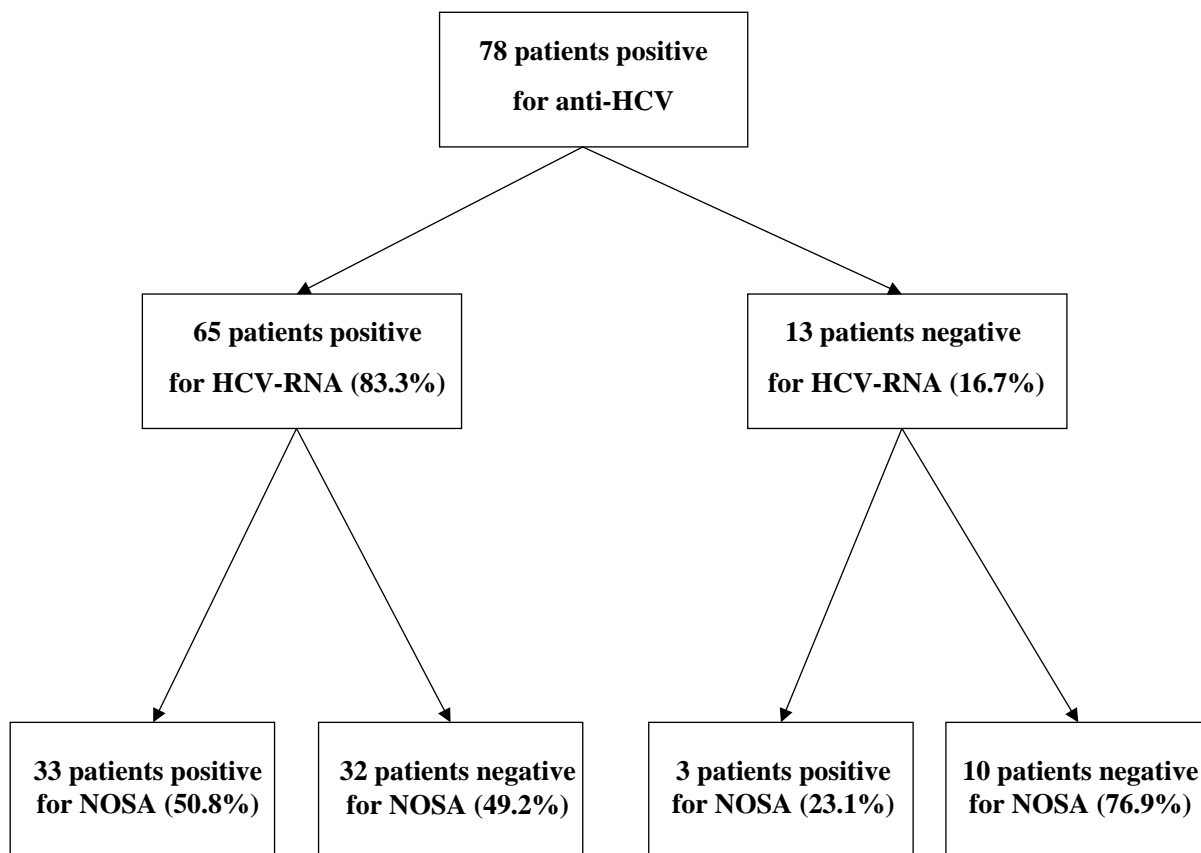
78 patients positive for anti-HCV

65 patients positive for HCV-RNA (83.3%)

13 patients negative for HCV-RNA (16.7%)

33 patients positive for NOSA (50.8%)

32 patients negative for NOSA (49.2%)

3 patients positive for NOSA (23.1%)

10 patients negative for NOSA (76.9%)